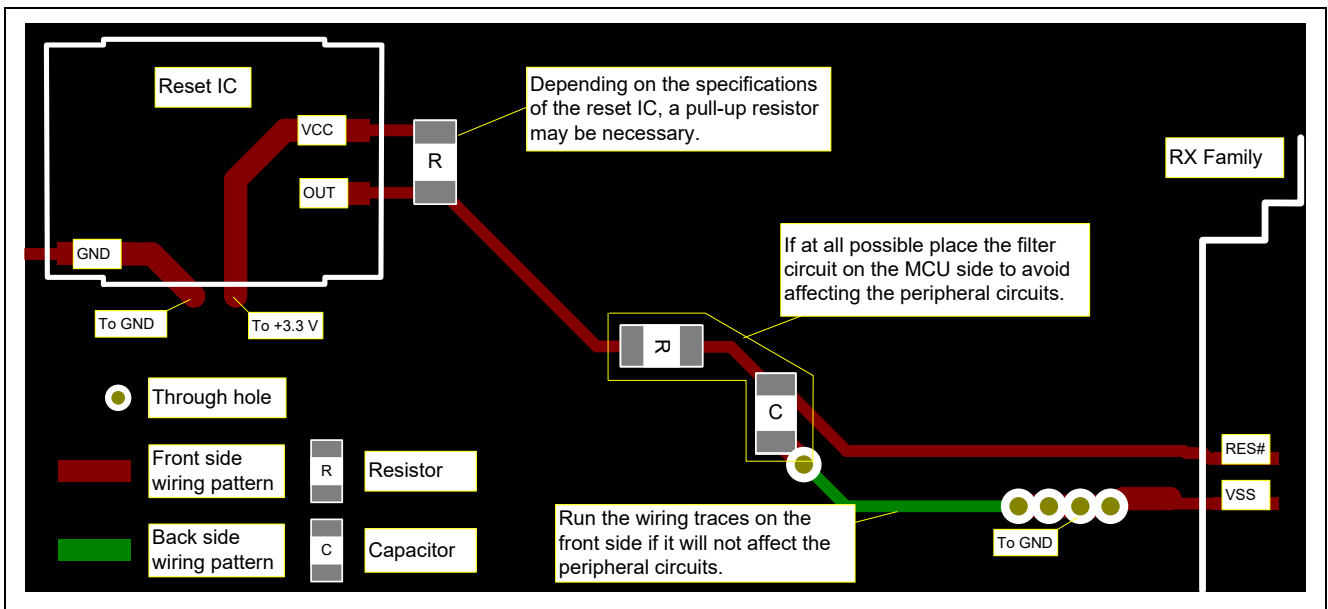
Reset IC

Depending on the specifications of the reset IC, a pull-up resistor may be necessary.

VCC

R

OUT

RX Family

GND

If at all possible place the filter circuit on the MCU side to avoid affecting the peripheral circuits.

To GND

To +3.3 V

R

Through hole

C

RES#

Front side wiring pattern

R

Resistor

VSS

Back side wiring pattern

C

Capacitor

Run the wiring traces on the front side if it will not affect the peripheral circuits.

To GND